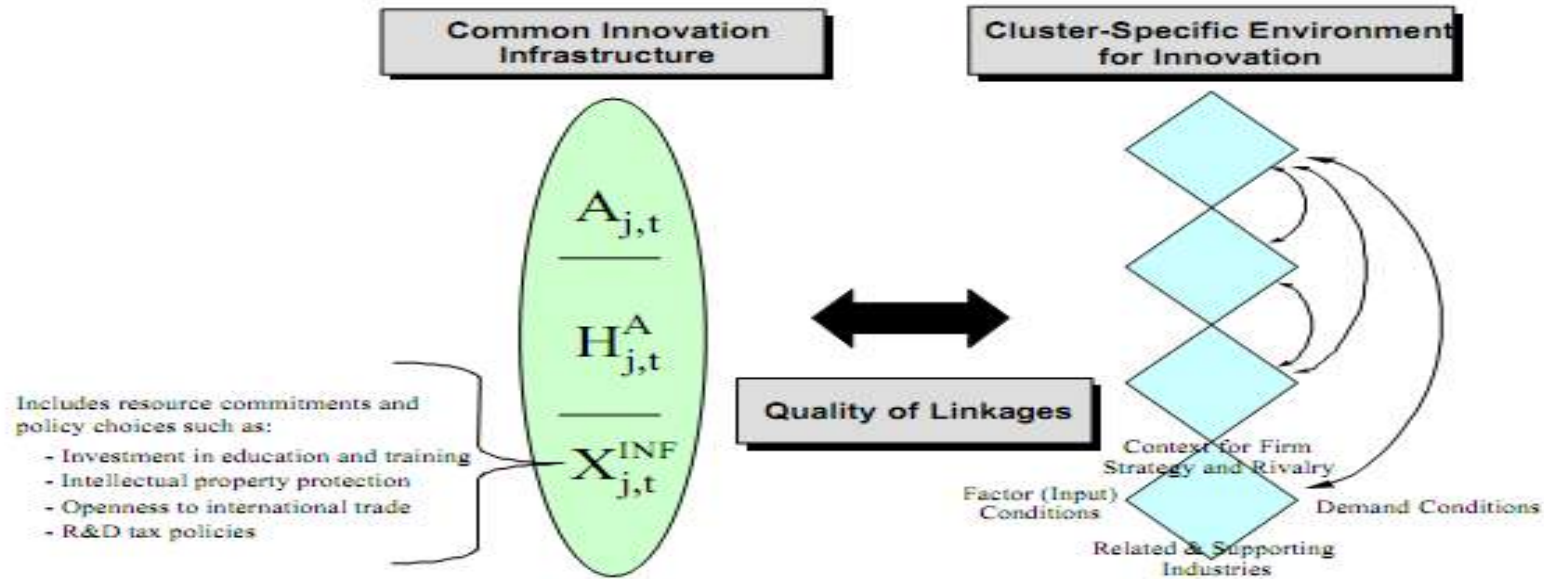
Common Innovation Infrastructure

Cluster-Specific Environment for Innovation

$A_{j,t}$

$H^{A}_{j,t}$

$X^{INF}_{j,t}$

Includes resource commitments and policy choices such as:
- Investment in education and training
- Intellectual property protection
- Openness to international trade
- R&D tax policies

Quality of Linkages

Context for Firm Strategy and Rivalry

Factor (Input) Conditions

Demand Conditions

Related & Supporting Industries